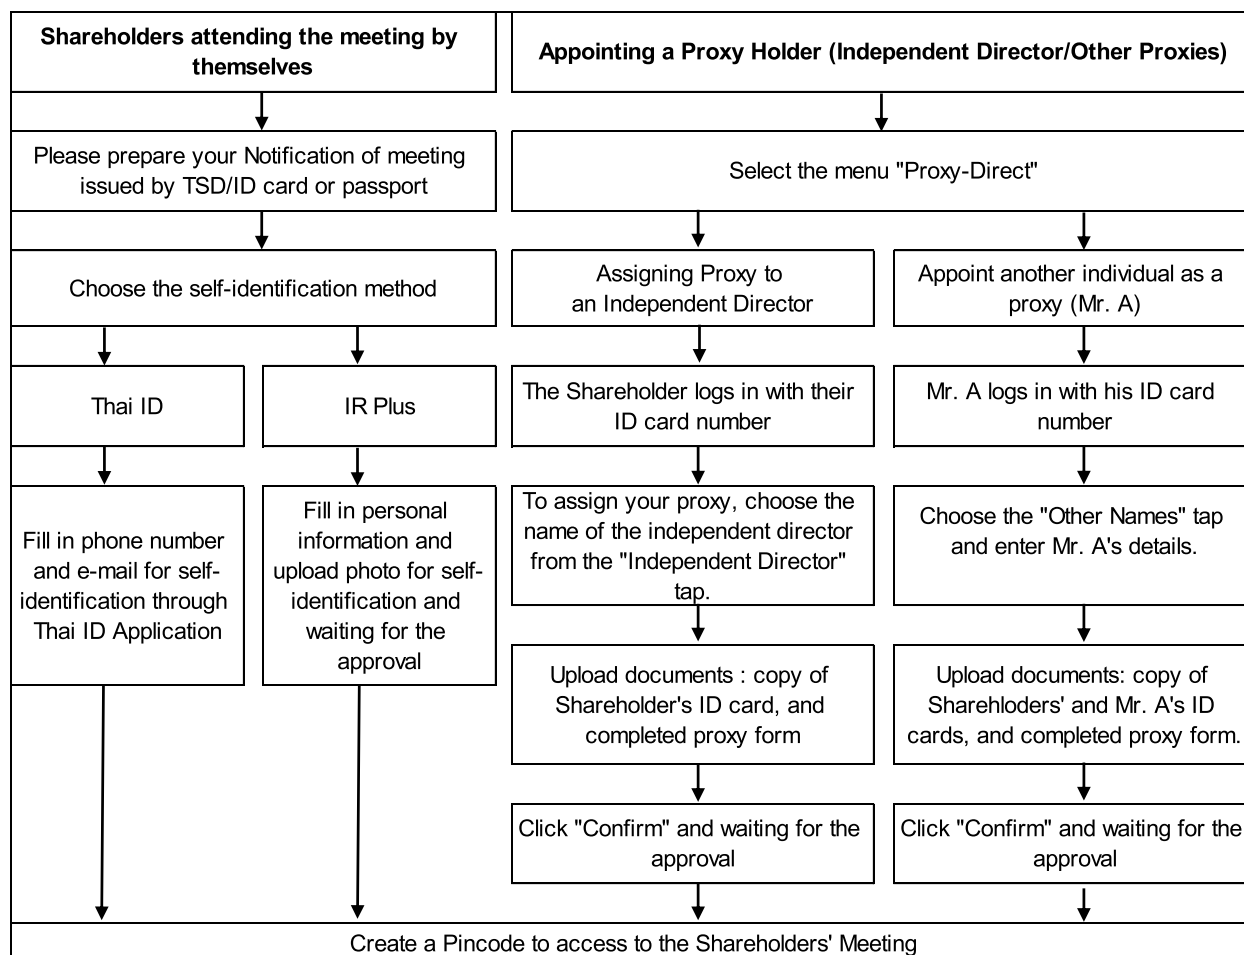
Shareholders attending the meeting by themselves

Please prepare your Notification of meeting issued by TSD/ID card or passport

Choose the self-identification method

Thai ID

Fill in phone number and e-mail for self-identification through Thai ID Application

IR Plus

Fill in personal information and upload photo for self-identification and waiting for the approval

Appointing a Proxy Holder (Independent Director/Other Proxies)

Select the menu "Proxy-Direct"

Assigning Proxy to an Independent Director

The Shareholder logs in with their ID card number

To assign your proxy, choose the name of the independent director from the "Independent Director" tap.

Upload documents : copy of Shareholder's ID card, and completed proxy form

Click "Confirm" and waiting for the approval

Appoint another individual as a proxy (Mr. A)

Mr. A logs in with his ID card number

Choose the "Other Names" tap and enter Mr. A's details.

Upload documents: copy of Sharehloders' and Mr. A's ID cards, and completed proxy form.

Click "Confirm" and waiting for the approval

Create a Pincode to access to the Shareholders' Meeting